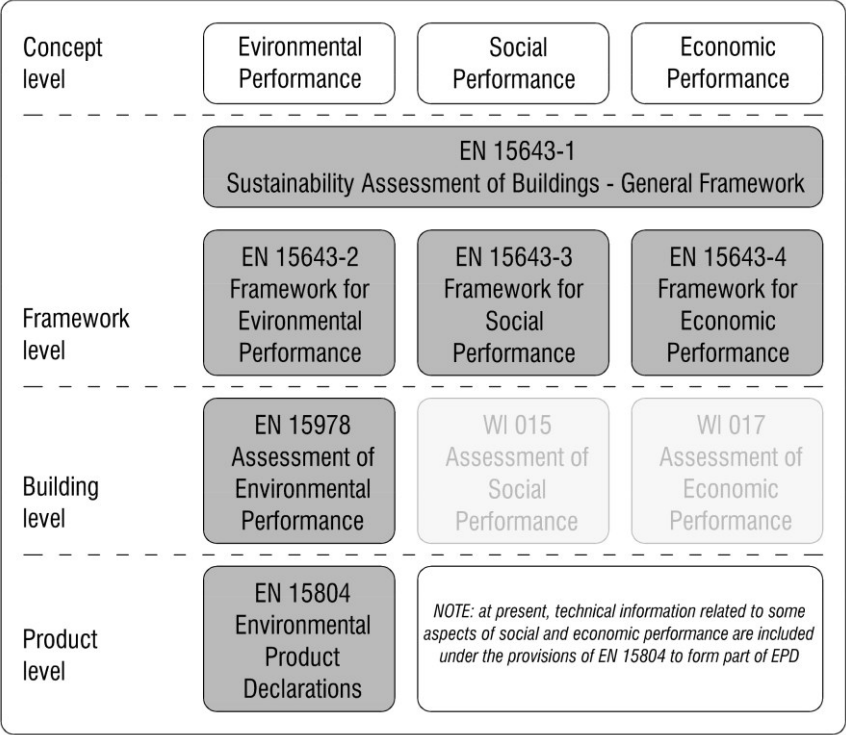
Concept level

Evironmental Performance

Social Performance

Economic Performance

EN 15643-1
Sustainability Assessment of Buildings - General Framework

Framework level

EN 15643-2
Framework for Evironmental Performance

EN 15643-3
Framework for Social Performance

EN 15643-4
Framework for Economic Performance

Building level

EN 15978
Assessment of Environmental Performance

WI 015
Assessment of Social Performance

WI 017
Assessment of Economic Performance

Product level

EN 15804
Environmental Product Declarations

NOTE: at present, technical information related to some aspects of social and economic performance are included under the provisions of EN 15804 to form part of EPD